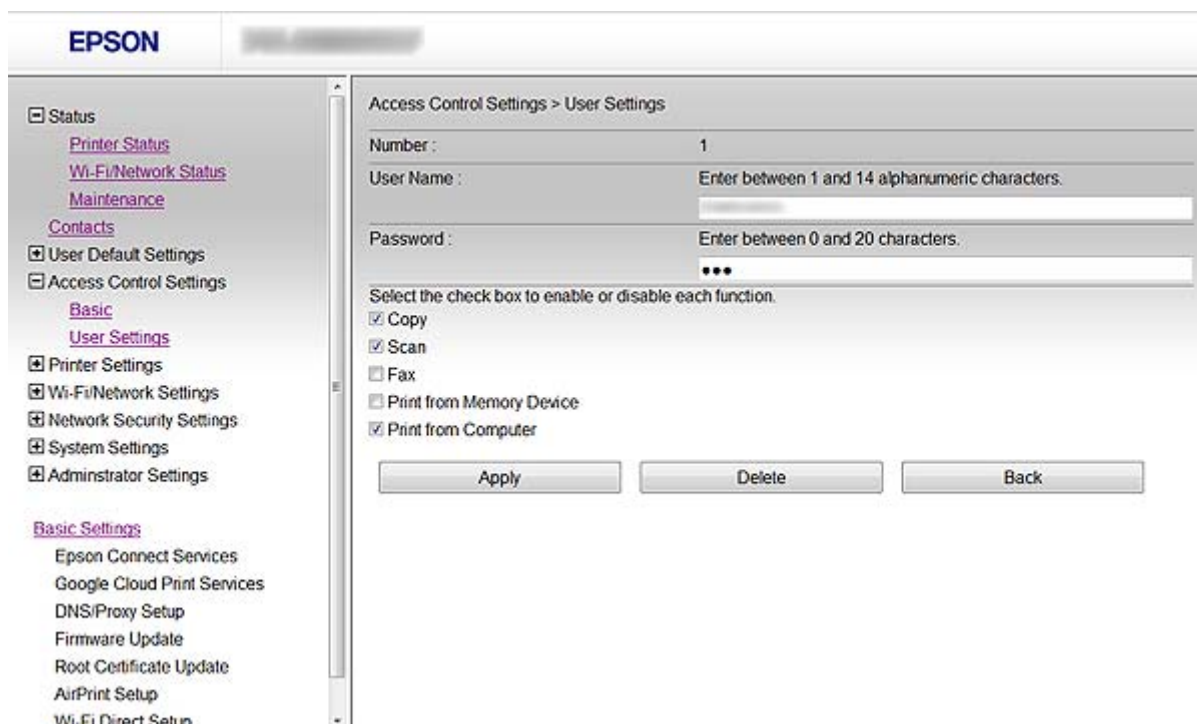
EPSON
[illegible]

Status
Printer Status
Wi-Fi/Network Status
Maintenance
Contacts
User Default Settings
Access Control Settings
Basic
User Settings
Printer Settings
Wi-Fi/Network Settings
Network Security Settings
System Settings
Adminstrator Settings

Basic Settings
Epson Connect Services
Google Cloud Print Services
DNS/Proxy Setup
Firmware Update
Root Certificate Update
AirPrint Setup
Wi-Fi Direct Setup

Access Control Settings > User Settings

| Number : | 1 |
|---|---|
| User Name : | Enter between 1 and 14 alphanumeric characters. |
| | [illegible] |
| Password : | Enter between 0 and 20 characters. |
| | ••• |

Select the check box to enable or disable each function.
☑ Copy
☑ Scan
☐ Fax
☐ Print from Memory Device
☑ Print from Computer

Apply
Delete
Back